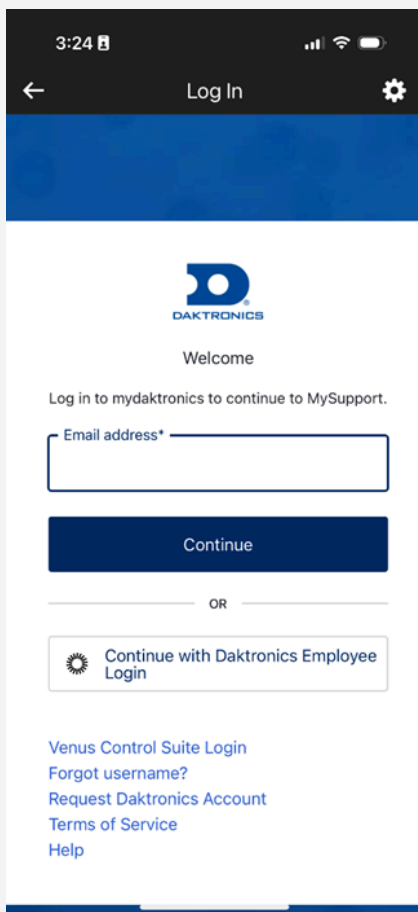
3:24

Log In

DAKTRONICS

Welcome

Log in to mydaktronics to continue to MySupport.

Email address*

Continue

OR

Continue with Daktronics Employee Login

Venus Control Suite Login
Forgot username?
Request Daktronics Account
Terms of Service
Help